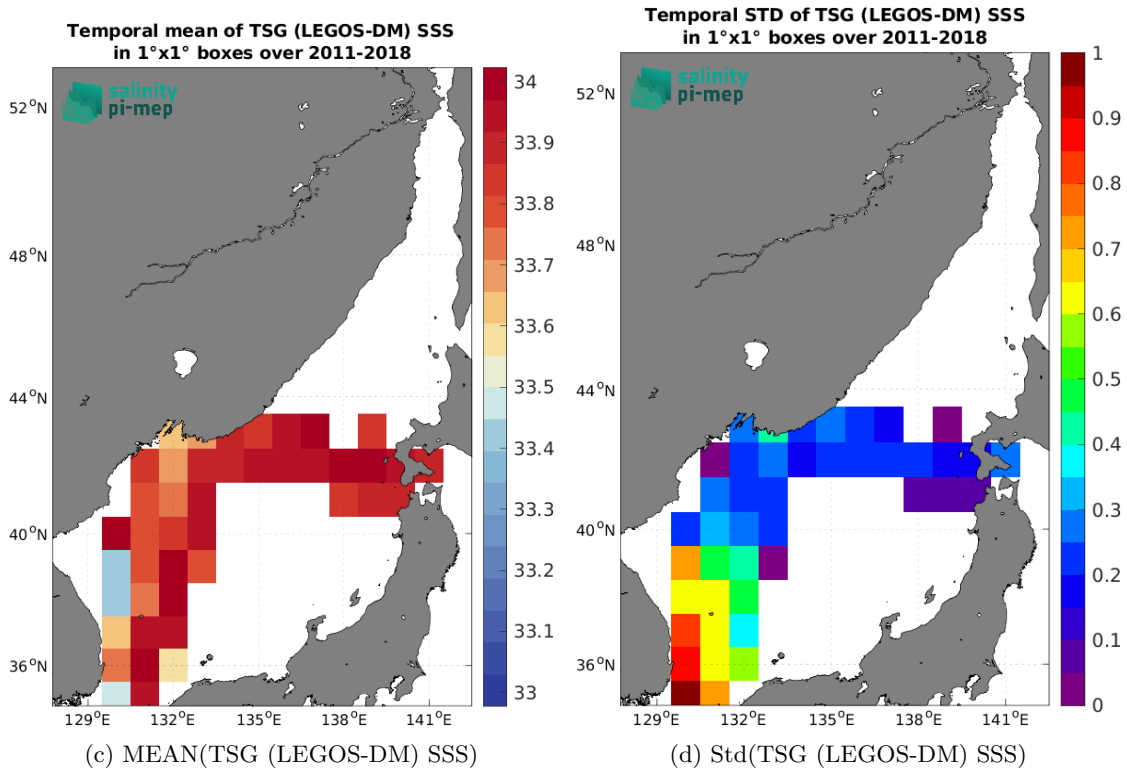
Temporal mean of TSG (LEGOS-DM) SSS
in 1°x1° boxes over 2011-2018

salinity
pi-mep

52°N
48°N
44°N
40°N
36°N

129°E 132°E 135°E 138°E 141°E

34
33.9
33.8
33.7
33.6
33.5
33.4
33.3
33.2
33.1
33

(c) MEAN(TSG (LEGOS-DM) SSS)

Temporal STD of TSG (LEGOS-DM) SSS
in 1°x1° boxes over 2011-2018

salinity
pi-mep

52°N
48°N
44°N
40°N
36°N

129°E 132°E 135°E 138°E 141°E

1
0.9
0.8
0.7
0.6
0.5
0.4
0.3
0.2
0.1
0

(d) Std(TSG (LEGOS-DM) SSS)